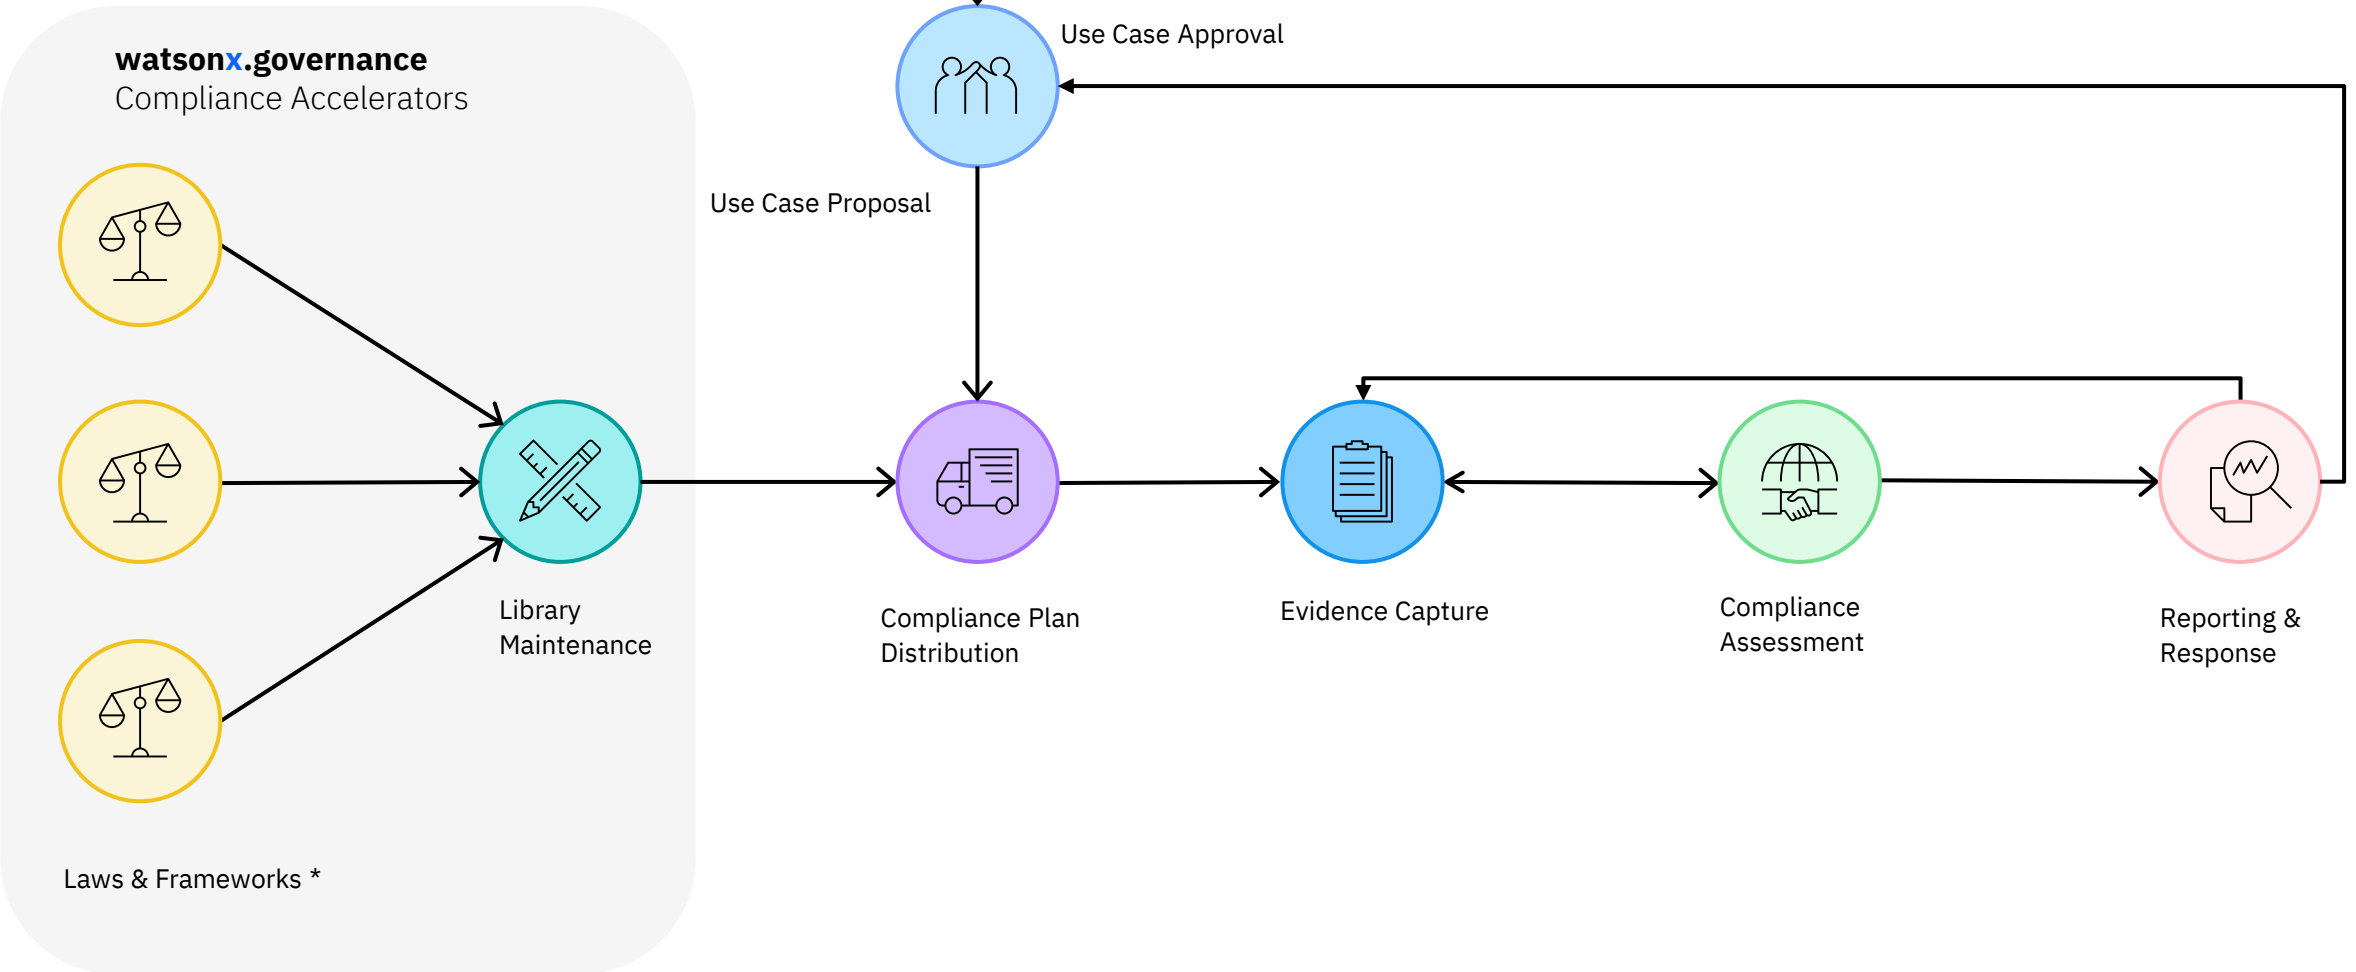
watsonx.governance
Compliance Accelerators

Use Case Approval

Use Case Proposal

Library Maintenance

Compliance Plan Distribution

Evidence Capture

Compliance Assessment

Reporting & Response

Laws & Frameworks *